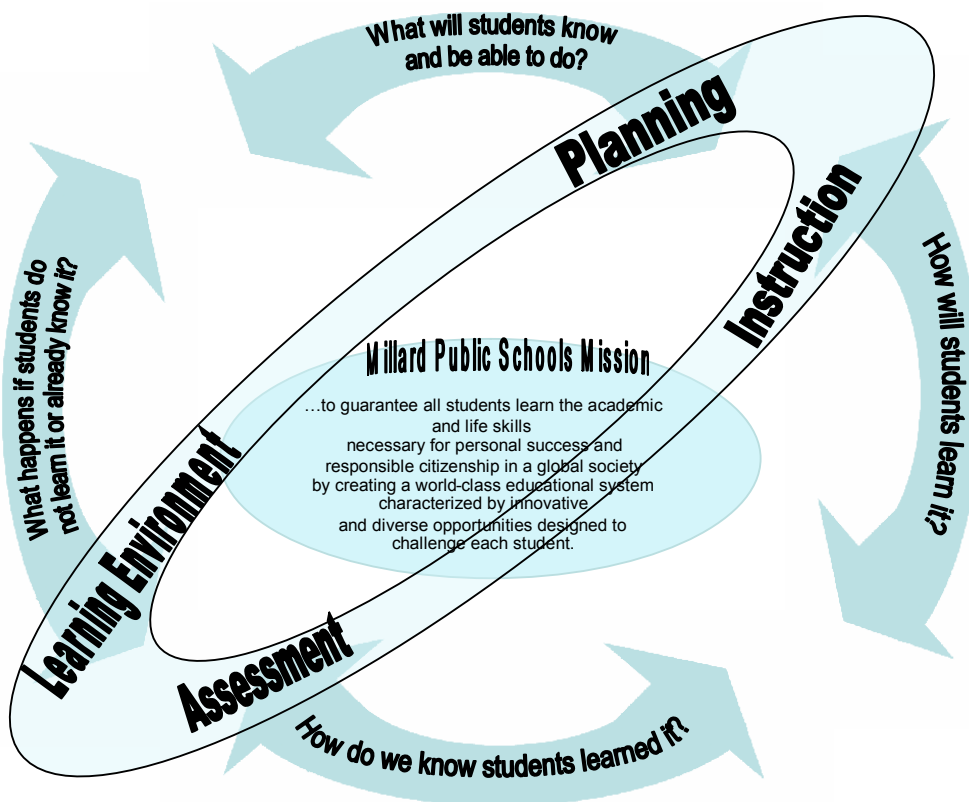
What will students know and be able to do?

Planning

Instruction

How will students learn it?

Millard Public Schools Mission

…to guarantee all students learn the academic and life skills necessary for personal success and responsible citizenship in a global society by creating a world-class educational system characterized by innovative and diverse opportunities designed to challenge each student.

Assessment

How do we know students learned it?

Learning Environment

What happens if students do not learn it or already know it?